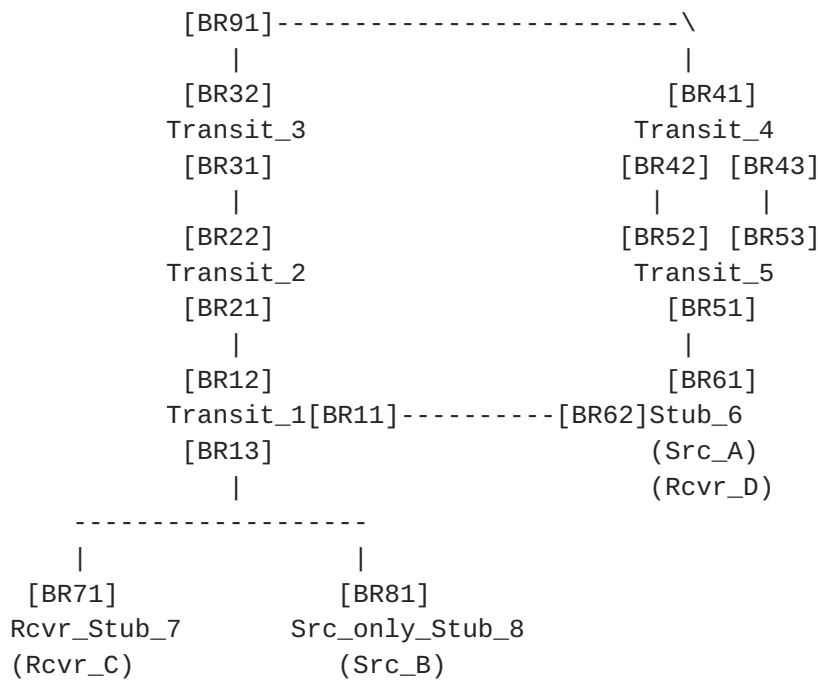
[BR91]--------------------------\
|                            |
[BR32]                      [BR41]
Transit_3                  Transit_4
[BR31]                  [BR42] [BR43]
|                        |      |
[BR22]                  [BR52] [BR53]
Transit_2                  Transit_5
[BR21]                      [BR51]
|                            |
[BR12]                      [BR61]
Transit_1[BR11]----------[BR62]Stub_6
[BR13]                      (Src_A)
|                          (Rcvr_D)
-------------------
|                  |
[BR71]            [BR81]
Rcvr_Stub_7      Src_only_Stub_8
(Rcvr_C)           (Src_B)